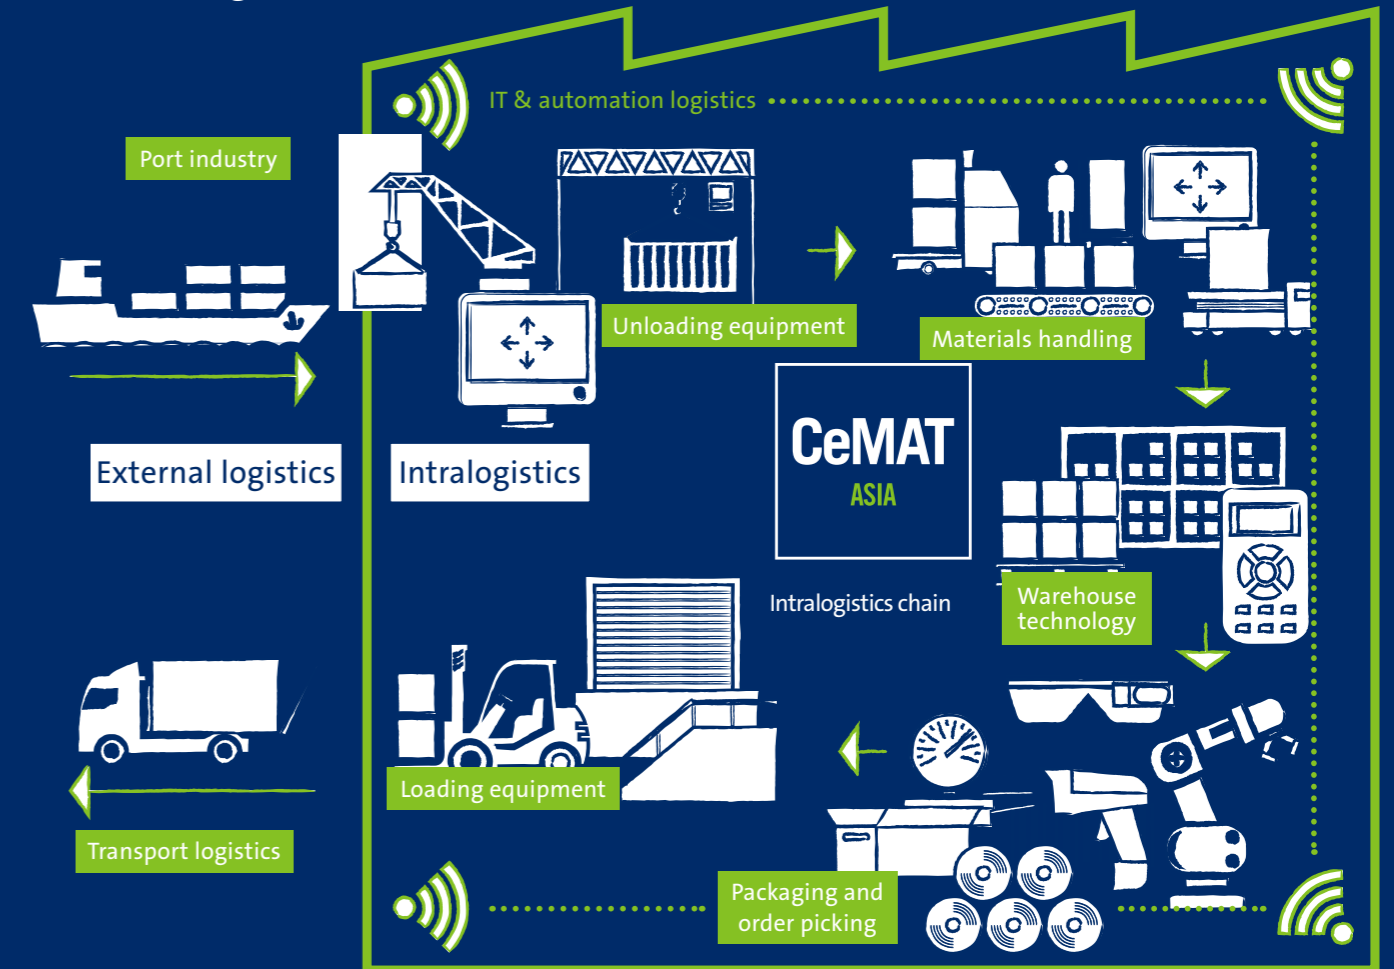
IT & automation logistics

Port industry

Unloading equipment

Materials handling

External logistics

Intralogistics

CeMAT
ASIA

Intralogistics chain

Warehouse technology

Loading equipment

Transport logistics

Packaging and order picking